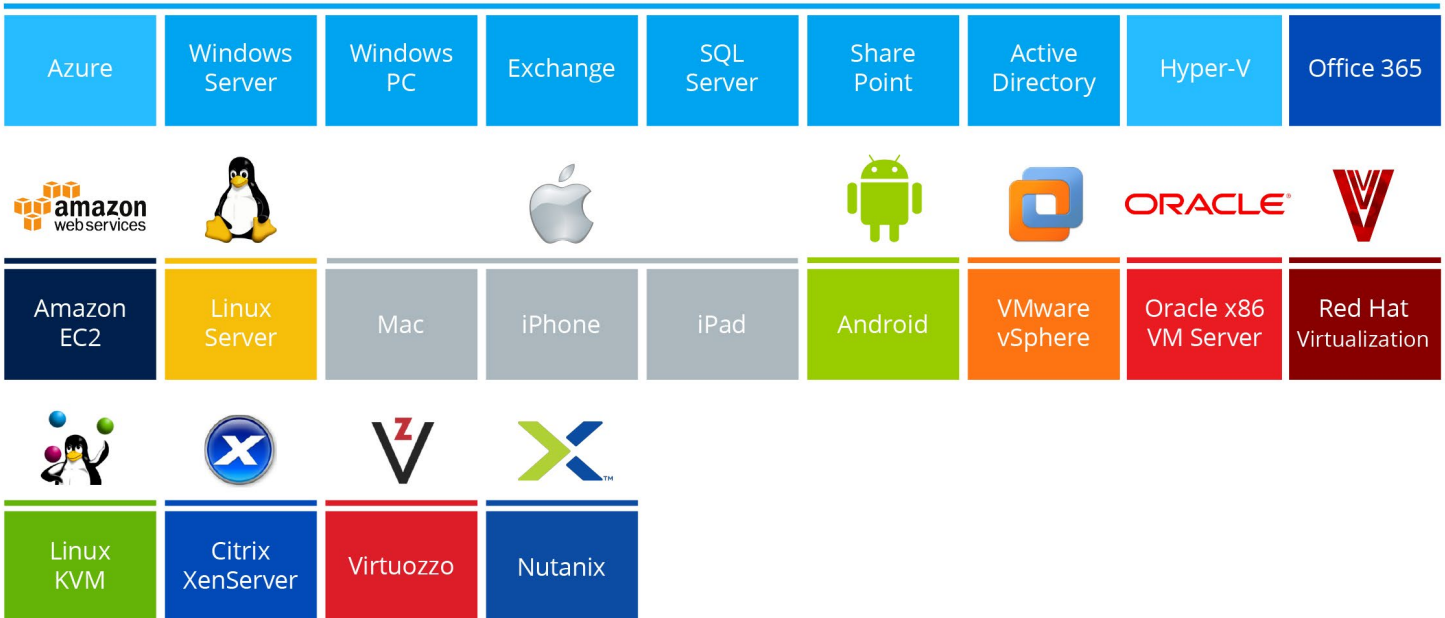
Azure
Windows Server
Windows PC
Exchange
SQL Server
Share Point
Active Directory
Hyper-V
Office 365

amazon web services

ORACLE

Amazon EC2
Linux Server
Mac
iPhone
iPad
Android
VMware vSphere
Oracle x86 VM Server
Red Hat Virtualization

Linux KVM
Citrix XenServer
Virtuozzo
Nutanix